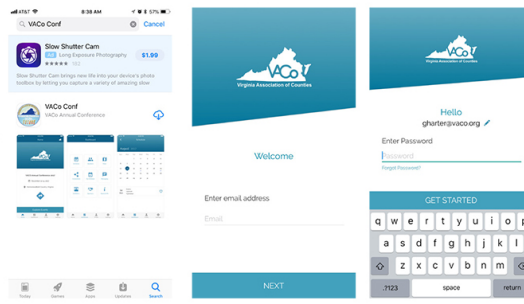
AT&T 8:38 AM 57%

VACo Conf Cancel

Slow Shutter Cam
Ad Long Exposure Photography
$1.99
162
Slow Shutter Cam brings new life into your device's photo toolbox by letting you capture a variety of amazing slow

VACo Conf
VACo Annual Conference

Today Games Apps Updates Search

VACo
Virginia Association of Counties

Welcome

Enter email address
Email

NEXT

VACo
Virginia Association of Counties

Hello
gharter@vaco.org

Enter Password
Password
Forgot Password?

GET STARTED

q w e r t y u i o p
a s d f g h j k l
z x c v b n m
123 space return